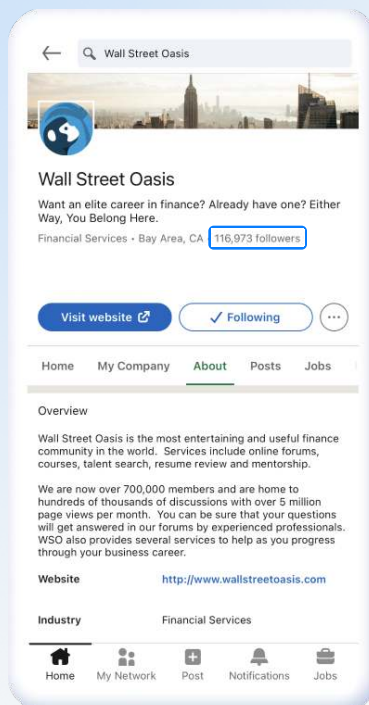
Wall Street Oasis

Wall Street Oasis

Want an elite career in finance? Already have one? Either Way, You Belong Here.

Financial Services • Bay Area, CA 116,973 followers

Visit website

Following

Home My Company About Posts Jobs

Overview

Wall Street Oasis is the most entertaining and useful finance community in the world. Services include online forums, courses, talent search, resume review and mentorship.

We are now over 700,000 members and are home to hundreds of thousands of discussions with over 5 million page views per month. You can be sure that your questions will get answered in our forums by experienced professionals. WSO also provides several services to help as you progress through your business career.

Website http://www.wallstreetoasis.com

Industry Financial Services

Home My Network Post Notifications Jobs